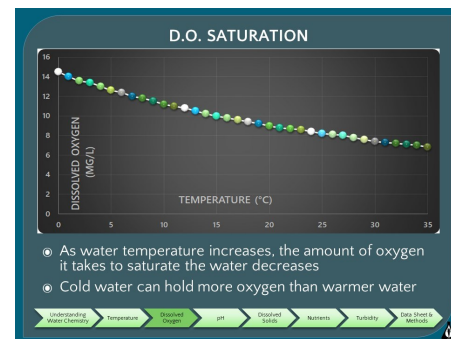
D.O. SATURATION

16
14
12
10
8
6
4
2
0

DISSOLVED OXYGEN (MG/L)

TEMPERATURE (°C)

0 5 10 15 20 25 30 35

As water temperature increases, the amount of oxygen it takes to saturate the water decreases

Cold water can hold more oxygen than warmer water

Understanding Water Chemistry | Temperature | Dissolved Oxygen | pH | Dissolved Solids | Nutrients | Turbidity | Data Sheet & Methods